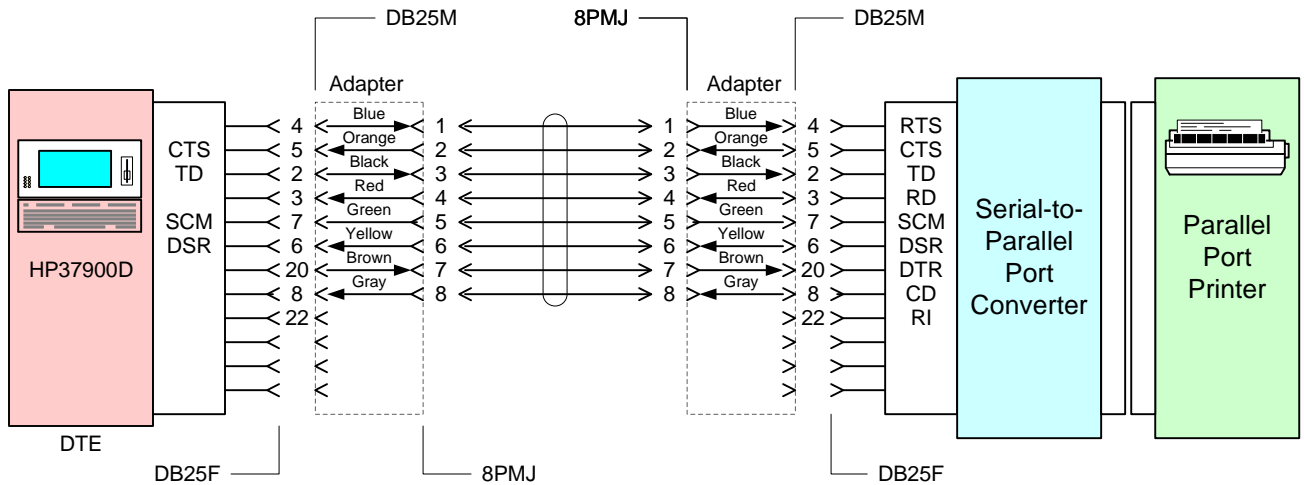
DB25M

8PMJ

DB25M

Adapter

Adapter

HP37900D

DTE

CTS
TD

SCM
DSR

4
5
2
3
7
6
20
8
22

Blue
Orange
Black
Red
Green
Yellow
Brown
Gray

1
2
3
4
5
6
7
8

1
2
3
4
5
6
7
8

Blue
Orange
Black
Red
Green
Yellow
Brown
Gray

4
5
2
3
7
6
20
8
22

RTS
CTS
TD
RD
SCM
DSR
DTR
CD
RI

Serial-to-Parallel Port Converter

Parallel Port Printer

DB25F

8PMJ

DB25F